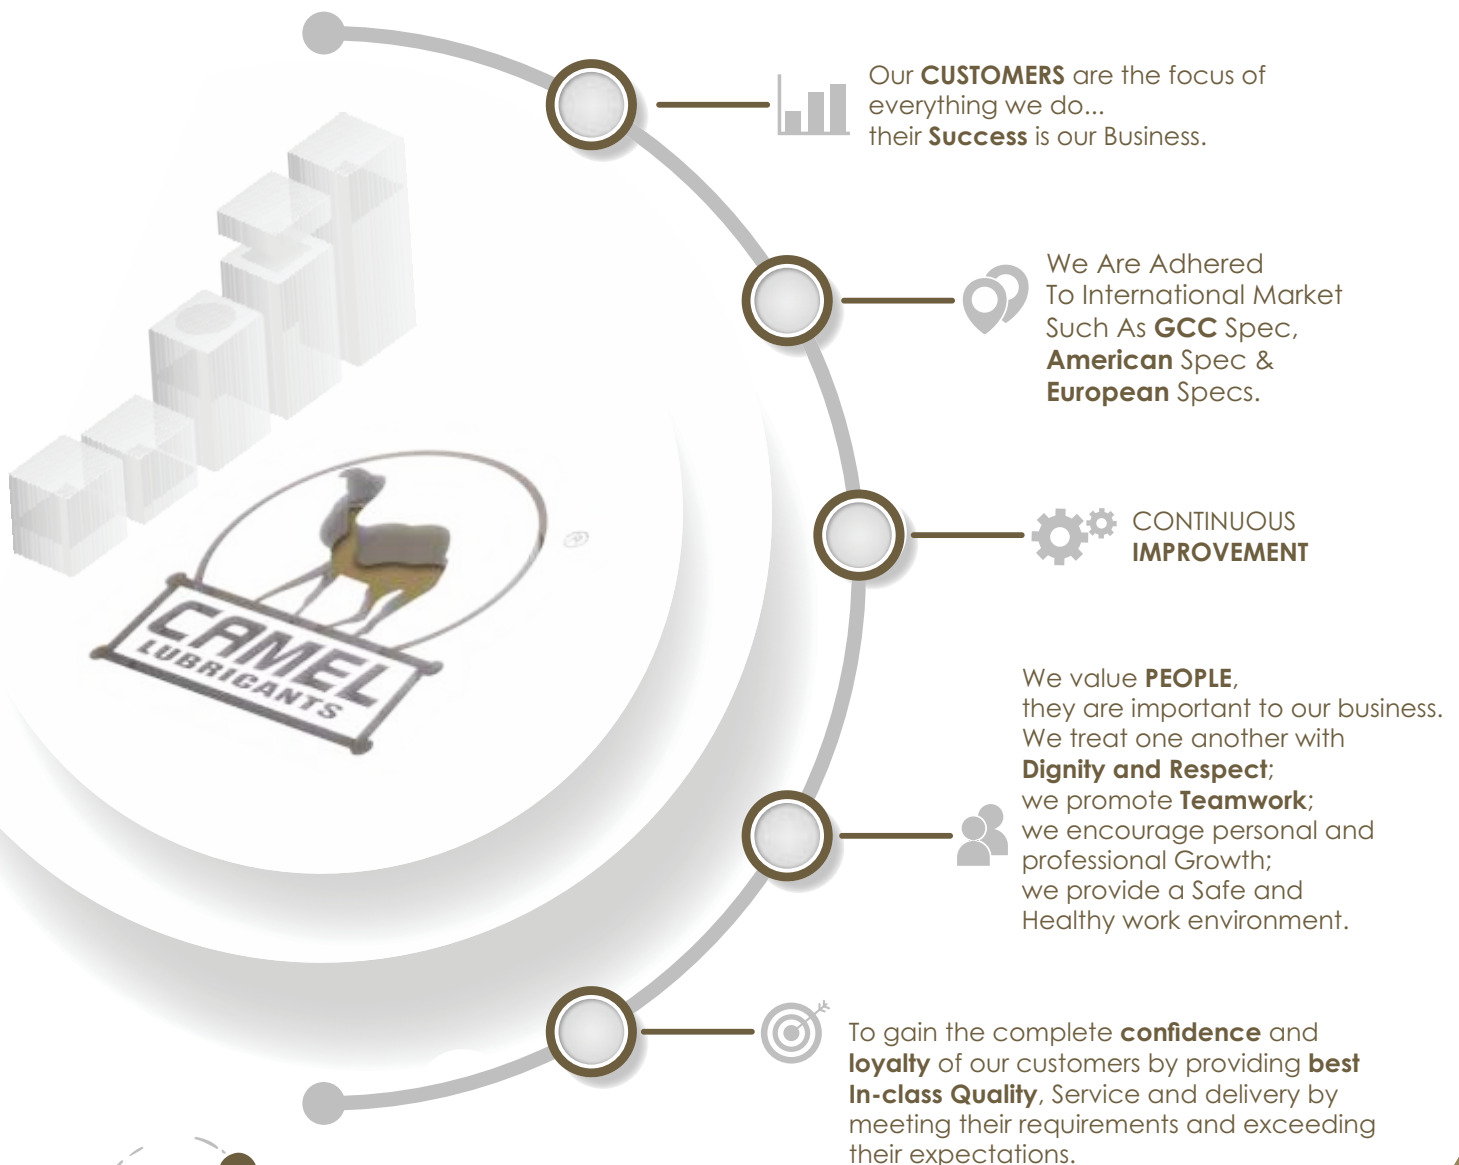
Our CUSTOMERS are the focus of everything we do...
their Success is our Business.

We Are Adhered To International Market Such As GCC Spec, American Spec & European Specs.

CAMEL
LUBRICANTS

CONTINUOUS
IMPROVEMENT

We value PEOPLE,
they are important to our business.
We treat one another with
Dignity and Respect;
we promote Teamwork;
we encourage personal and professional Growth;
we provide a Safe and Healthy work environment.

To gain the complete confidence and loyalty of our customers by providing best In-class Quality, Service and delivery by meeting their requirements and exceeding their expectations.